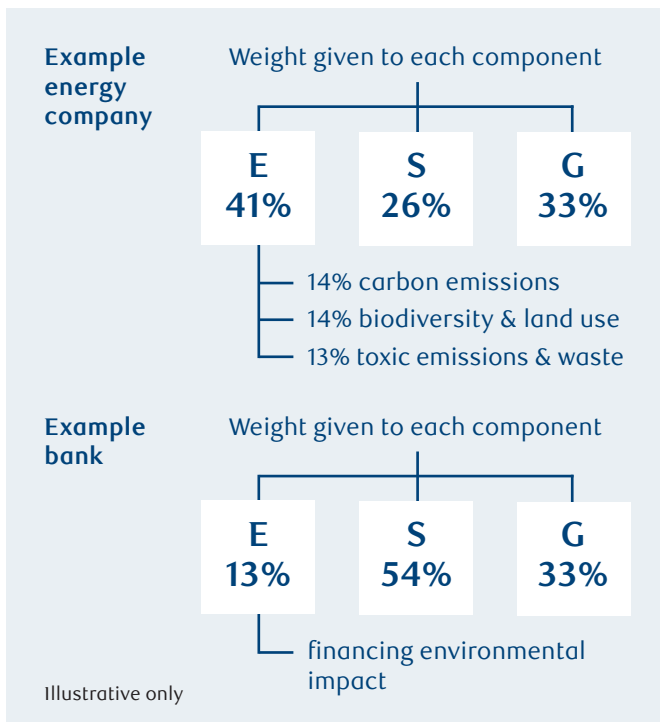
Example energy company

Weight given to each component

E
41%

S
26%

G
33%

14% carbon emissions
14% biodiversity & land use
13% toxic emissions & waste

Example bank

Weight given to each component

E
13%

S
54%

G
33%

financing environmental impact

Illustrative only